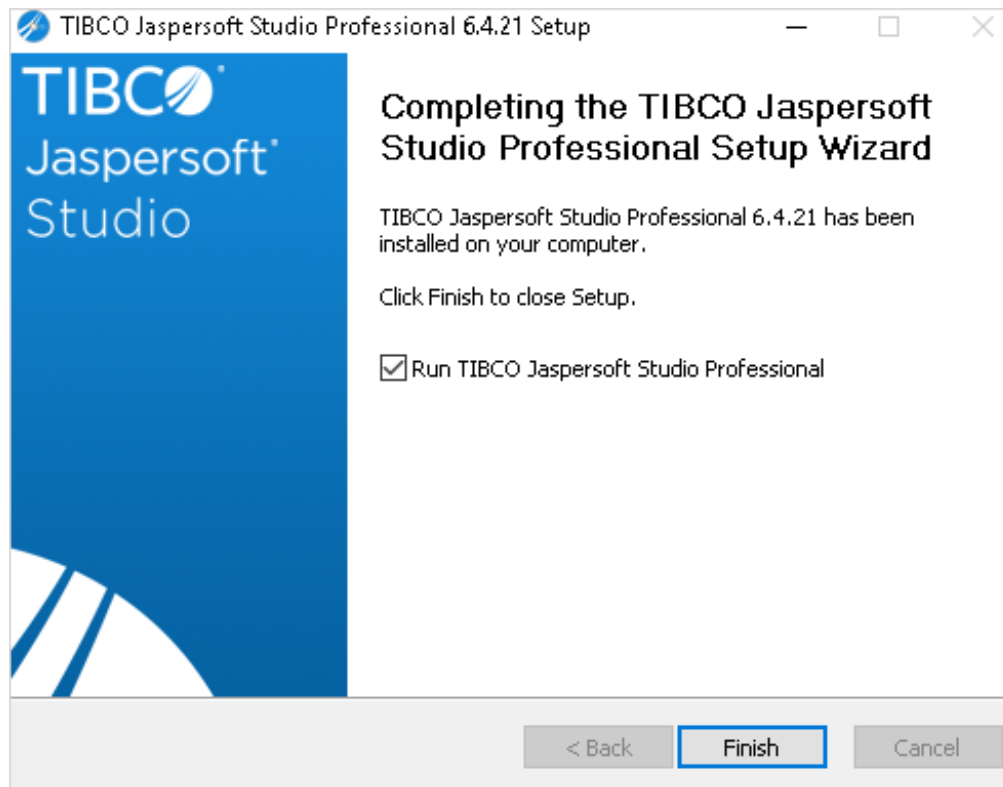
TIBCO Jaspersoft Studio Professional 6.4.21 Setup

TIBCO
Jaspersoft
Studio

Completing the TIBCO Jaspersoft Studio Professional Setup Wizard

TIBCO Jaspersoft Studio Professional 6.4.21 has been installed on your computer.

Click Finish to close Setup.

☑ Run TIBCO Jaspersoft Studio Professional

< Back | Finish | Cancel